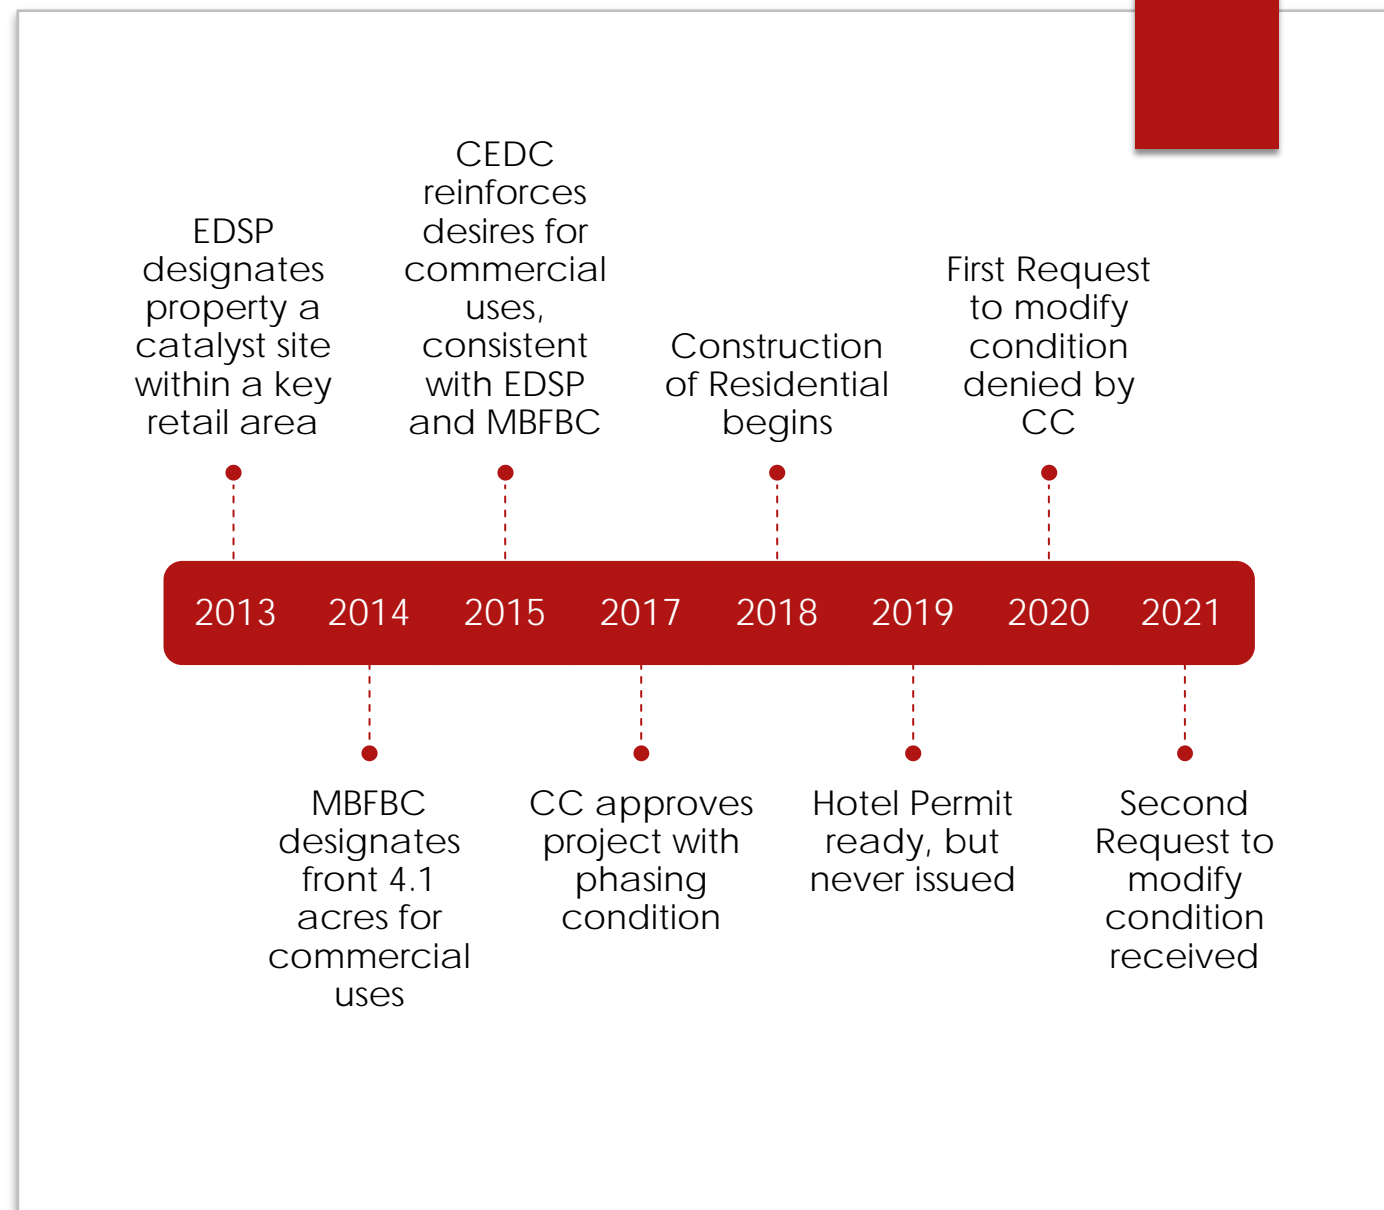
EDSP designates property a catalyst site within a key retail area

CEDC reinforces desires for commercial uses, consistent with EDSP and MBFBC

Construction of Residential begins

First Request to modify condition denied by CC

2013 2014 2015 2017 2018 2019 2020 2021

MBFBC designates front 4.1 acres for commercial uses

CC approves project with phasing condition

Hotel Permit ready, but never issued

Second Request to modify condition received